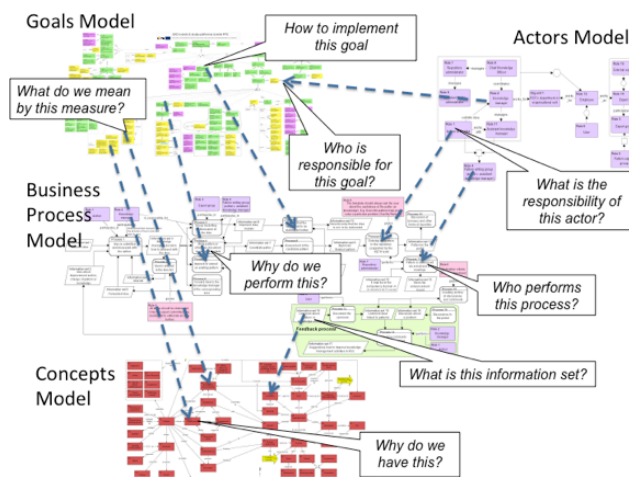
Goals Model

How to implement this goal

Actors Model

What do we mean by this measure?

Who is responsible for this goal?

Business Process Model

What is the responsibility of this actor?

Why do we perform this?

Who performs this process?

Feedback process

Concepts Model

What is this information set?

Why do we have this?